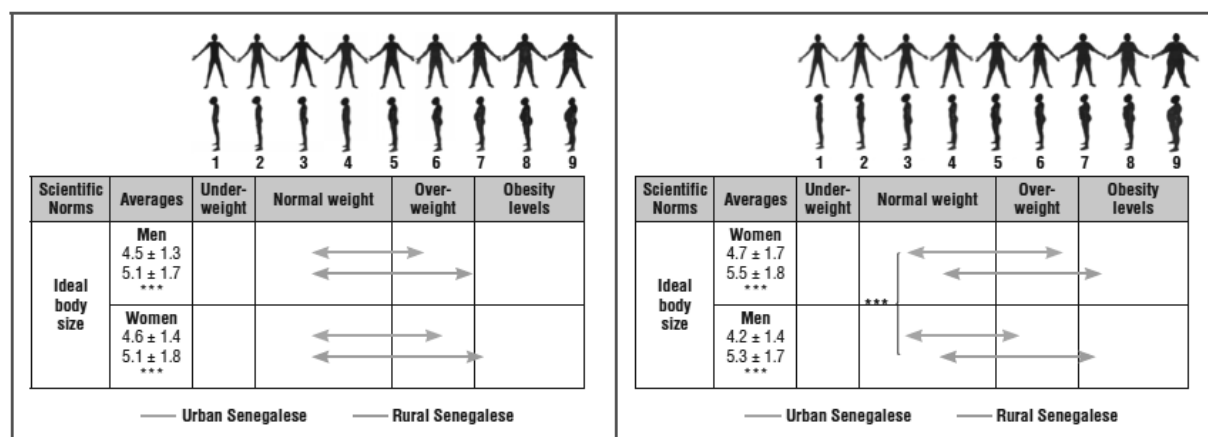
1 2 3 4 5 6 7 8 9

| Scientific Norms | Averages | Underweight | Normal weight | Overweight | Obesity levels |
|---|---|---|---|---|---|
| Ideal body size | Men $4.5 \pm 1.3$ $5.1 \pm 1.7$ *** | | | | |
| | Women $4.6 \pm 1.4$ $5.1 \pm 1.8$ *** | | | | |

Urban Senegalese Rural Senegalese

1 2 3 4 5 6 7 8 9

| Scientific Norms | Averages | Underweight | Normal weight | Overweight | Obesity levels |
|---|---|---|---|---|---|
| Ideal body size | Women $4.7 \pm 1.7$ $5.5 \pm 1.8$ *** | | *** | | |
| | Men $4.2 \pm 1.4$ $5.3 \pm 1.7$ *** | | | | |

Urban Senegalese Rural Senegalese